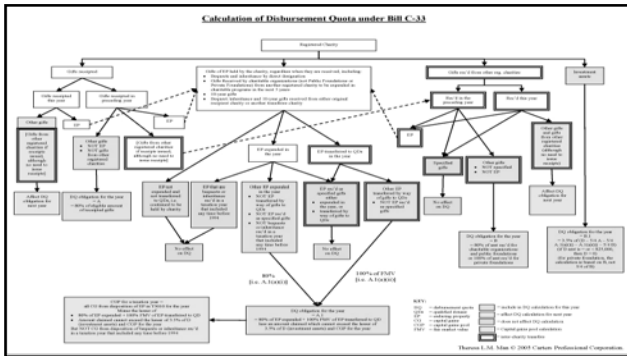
Calculation of Disbursement Quota under Bill C-33

Registered Charity

Gifts received

Gifts received this year

Gifts received in preceding year

Other gifts

EP

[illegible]

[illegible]

Gifts of EP held by the charity, regardless when they are received, including:

Bequests and inheritance by direct designation

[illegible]

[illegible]

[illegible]

EP expended in the year

EP transferred to QDs in the year

EP not expended and not transferred to QDs, i.e. retained in the year & held by charity

EP that are bequests or inheritances or 10 year gifts

Other EP expended in the year

EP (no 4) transferred by way of gifts to QDs

Other EP transferred by way of gifts to QDs

No effect on DQ

No effect on DQ

No effect on DQ

80%
[i.e. A.1(a)(i)]

100% of FMV
[i.e. A.1(a)(ii)]

DQ obligation for the year

DQ obligation for the year

Gifts rec'd from other reg. charities

Investment assets

Specified gifts

Other gifts

No effect on DQ

DQ obligation for the year

DQ obligation for the year

KEY:

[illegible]

Theresa L.M. Man © 2005 Carters Professional Corporation